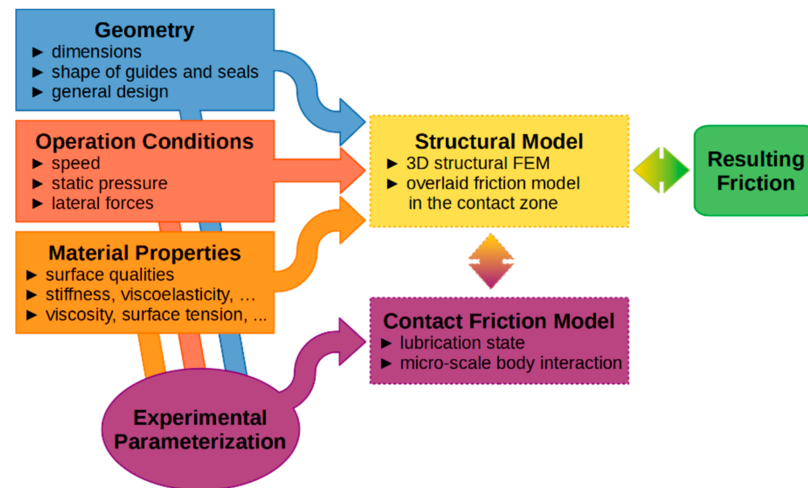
Geometry
► dimensions
► shape of guides and seals
► general design

Operation Conditions
► speed
► static pressure
► lateral forces

Material Properties
► surface qualities
► stiffness, viscoelasticity, …
► viscosity, surface tension, ...

Structural Model
► 3D structural FEM
► overlaid friction model in the contact zone

Resulting Friction

Contact Friction Model
► lubrication state
► micro-scale body interaction

Experimental Parameterization